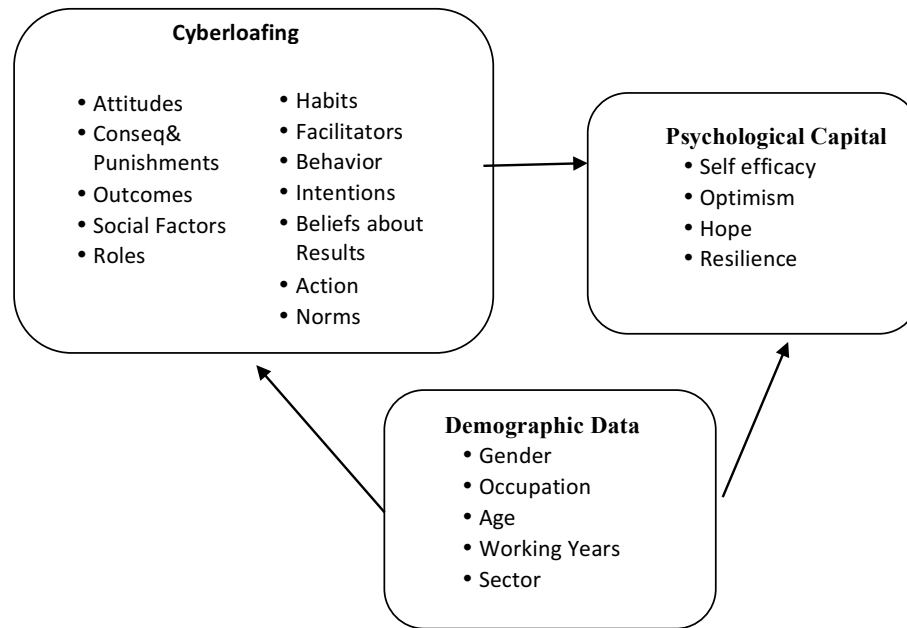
Cyberloafing

• Attitudes
• Conseq& Punishments
• Outcomes
• Social Factors
• Roles

• Habits
• Facilitators
• Behavior
• Intentions
• Beliefs about Results
• Action
• Norms

Psychological Capital
• Self efficacy
• Optimism
• Hope
• Resilience

Demographic Data
• Gender
• Occupation
• Age
• Working Years
• Sector